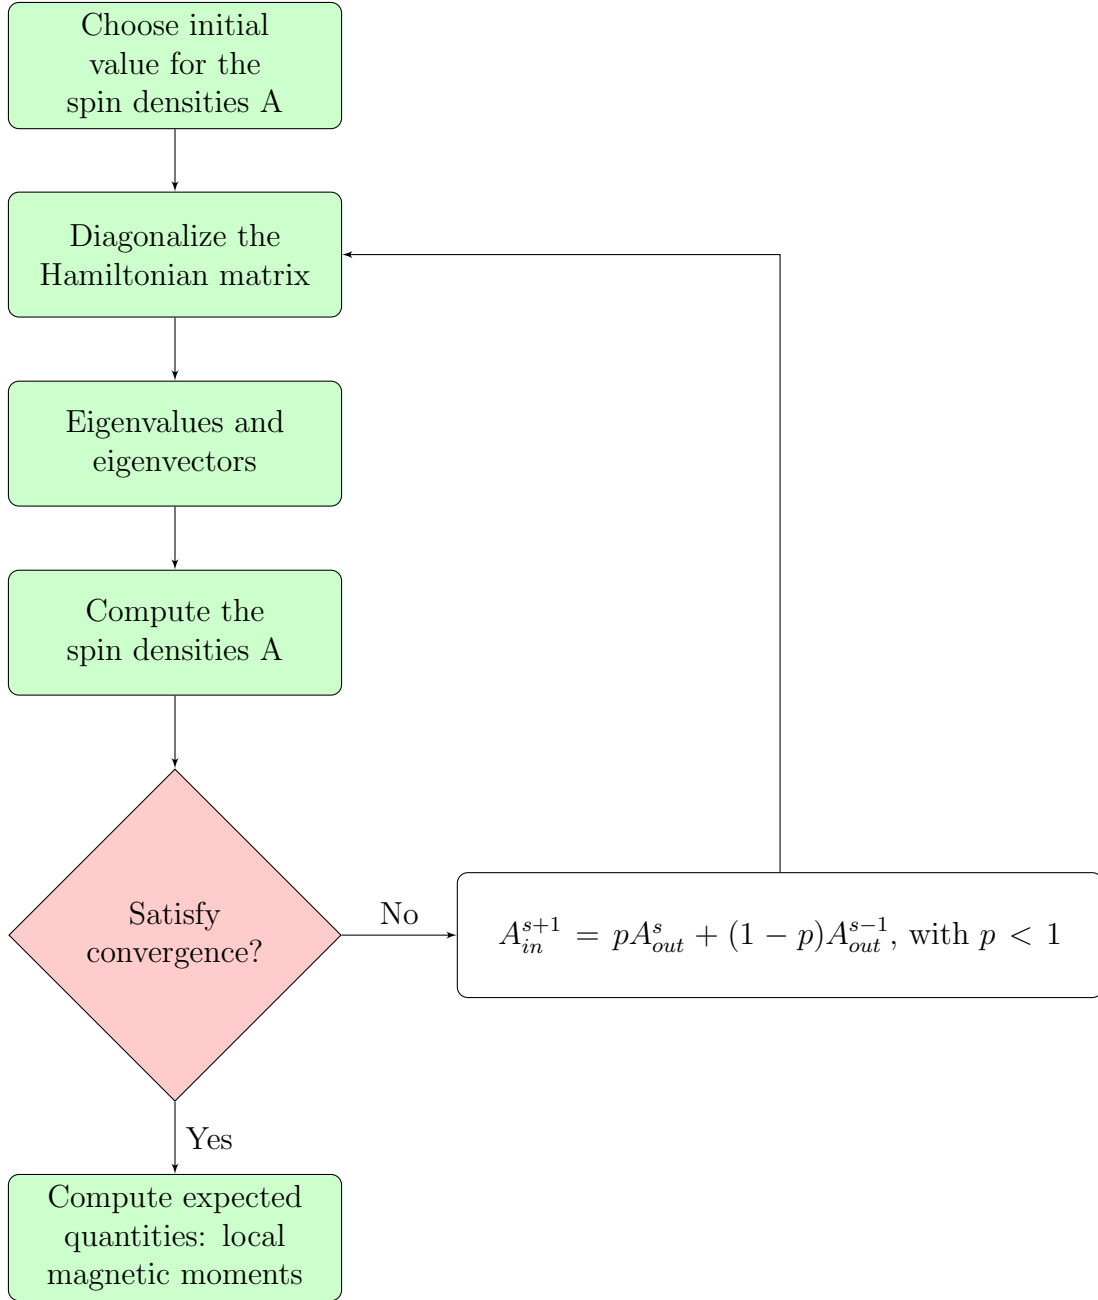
Choose initial value for the spin densities A

Diagonalize the Hamiltonian matrix

Eigenvalues and eigenvectors

Compute the spin densities A

Satisfy convergence?

No

$A_{in}^{s+1} = pA_{out}^{s} + (1-p)A_{out}^{s-1}$, with $p < 1$

Yes

Compute expected quantities: local magnetic moments